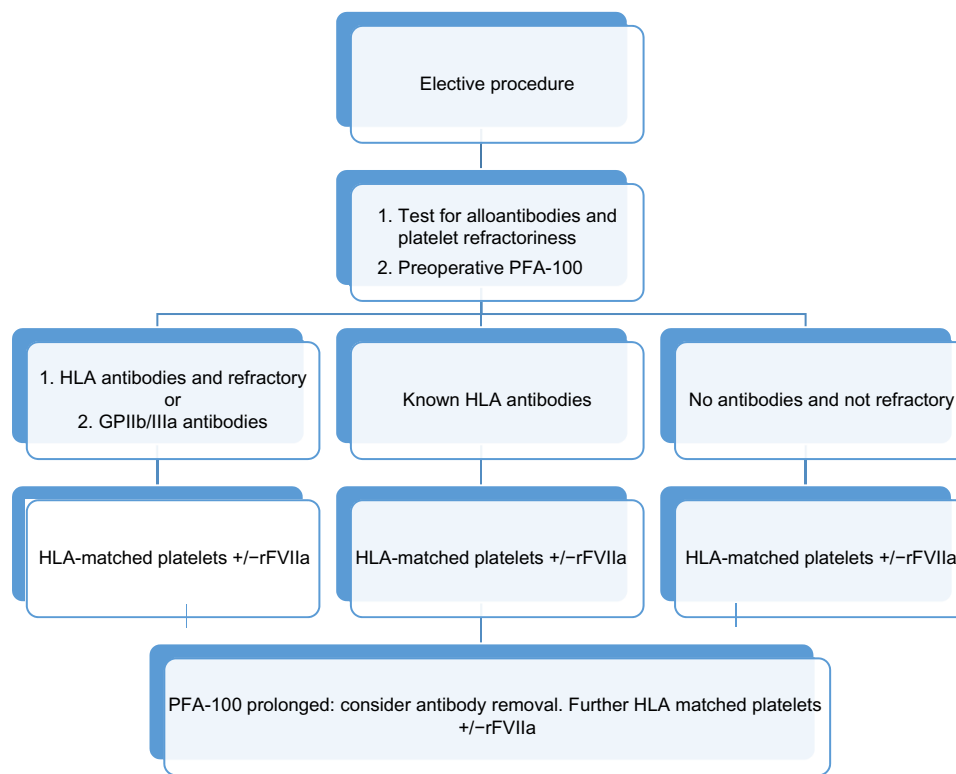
Elective procedure

1. Test for alloantibodies and platelet refractoriness
2. Preoperative PFA-100

1. HLA antibodies and refractory
or
2. GPIIb/IIIa antibodies

Known HLA antibodies

No antibodies and not refractory

HLA-matched platelets +/−rFVIIa

HLA-matched platelets +/−rFVIIa

HLA-matched platelets +/−rFVIIa

PFA-100 prolonged: consider antibody removal. Further HLA matched platelets +/−rFVIIa